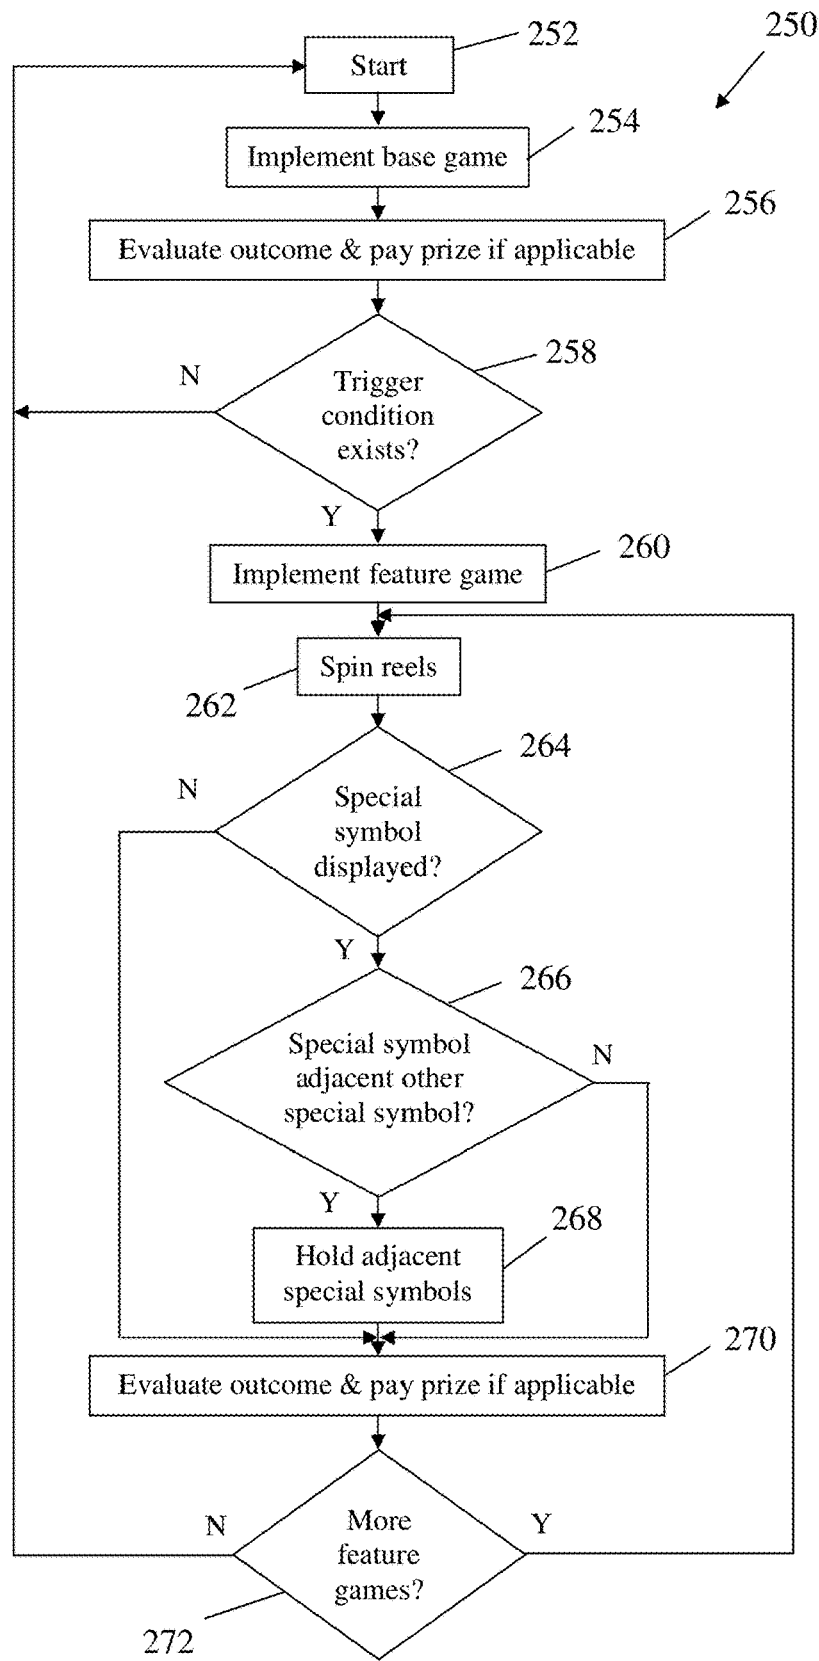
250

Start

252

Implement base game

254

Evaluate outcome & pay prize if applicable

256

N

Trigger condition exists?

258

Y

Implement feature game

260

Spin reels

262

N

Special symbol displayed?

264

Y

Special symbol adjacent other special symbol?

266

N

Y

Hold adjacent special symbols

268

Evaluate outcome & pay prize if applicable

270

N

More feature games?

Y

272